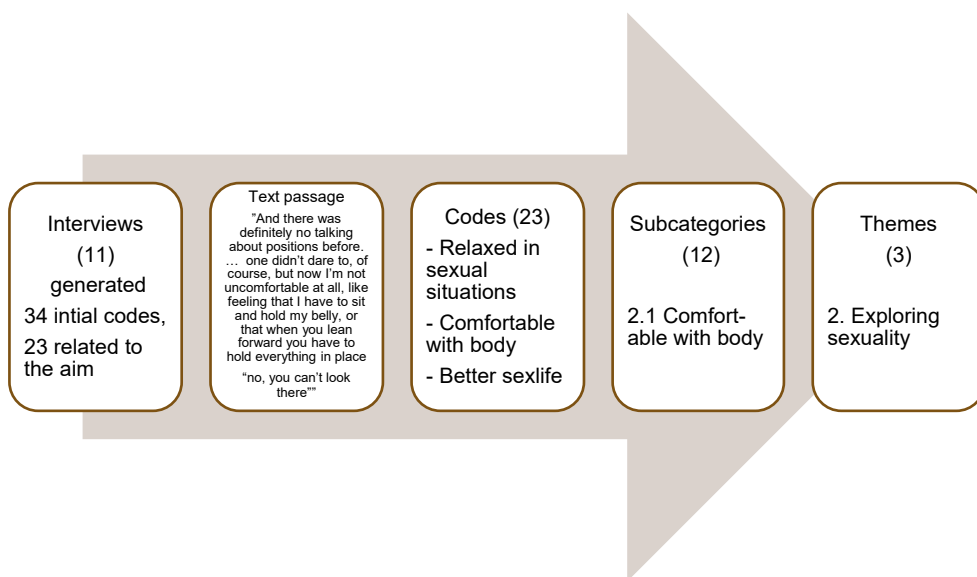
Interviews (11) generated 34 intial codes, 23 related to the aim

Text passage

"And there was definitely no talking about positions before. … one didn't dare to, of course, but now I'm not uncomfortable at all, like feeling that I have to sit and hold my belly, or that when you lean forward you have to hold everything in place

"no, you can't look there""

Codes (23)

- Relaxed in sexual situations

- Comfortable with body

- Better sexlife

Subcategories (12)

2.1 Comfortable with body

Themes (3)

2. Exploring sexuality